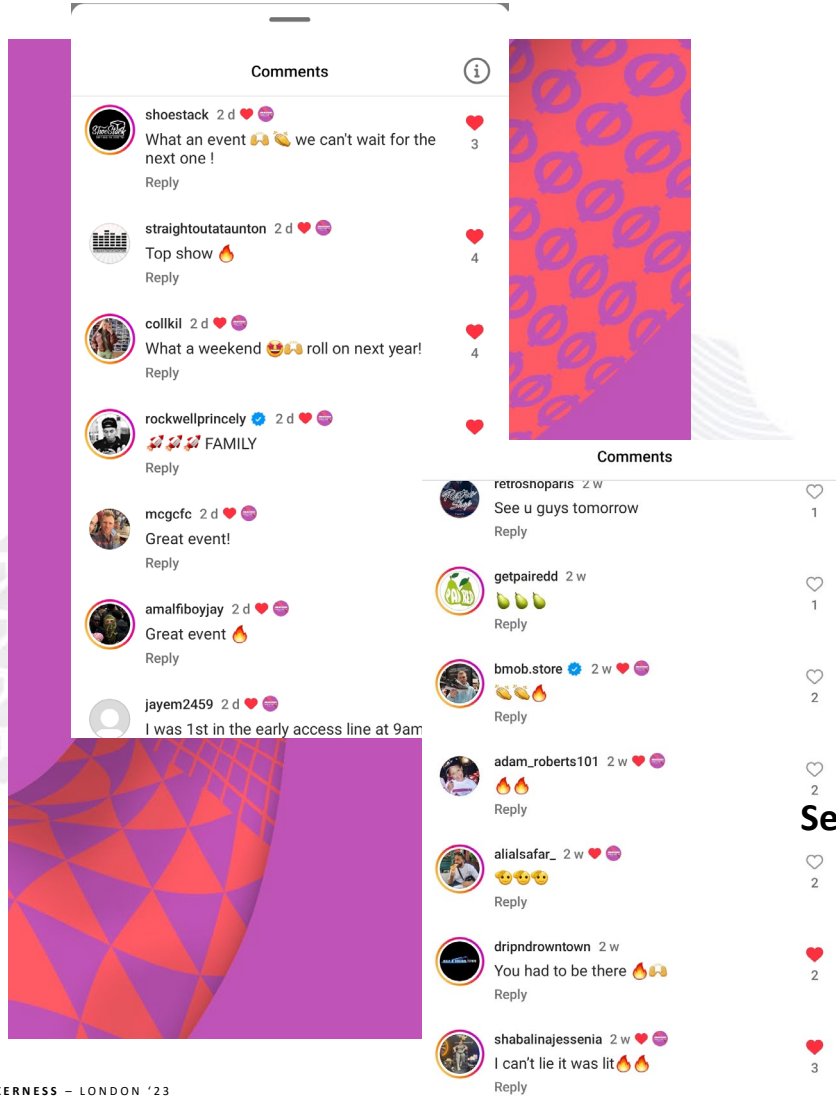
Comments

shoestack 2 d
What an event 🙌 👏 we can't wait for the next one !
Reply
3

straightoutataunton 2 d
Top show 🔥
Reply
4

collkil 2 d
What a weekend 😍🙌 roll on next year!
Reply
4

rockwellprincely 2 d
🚀🚀🚀 FAMILY
Reply

mcgcfc 2 d
Great event!
Reply

amalfiboyjay 2 d
Great event 🔥
Reply

jayem2459 2 d
I was 1st in the early access line at 9am

Comments

retroshopparis 2 w
See u guys tomorrow
Reply
1

getpairedd 2 w
🍐🍐🍐
Reply
1

bmob.store 2 w
👏👏🔥
Reply
2

adam_roberts101 2 w
🔥🔥
Reply
2

alialsafar_ 2 w
👏👏👏
Reply
2

dripndrowntown 2 w
You had to be there 🔥🙌
Reply
2

shabalinajessenia 2 w
I can't lie it was lit🔥🔥
Reply
3

Se

ERNESS – LONDON '23